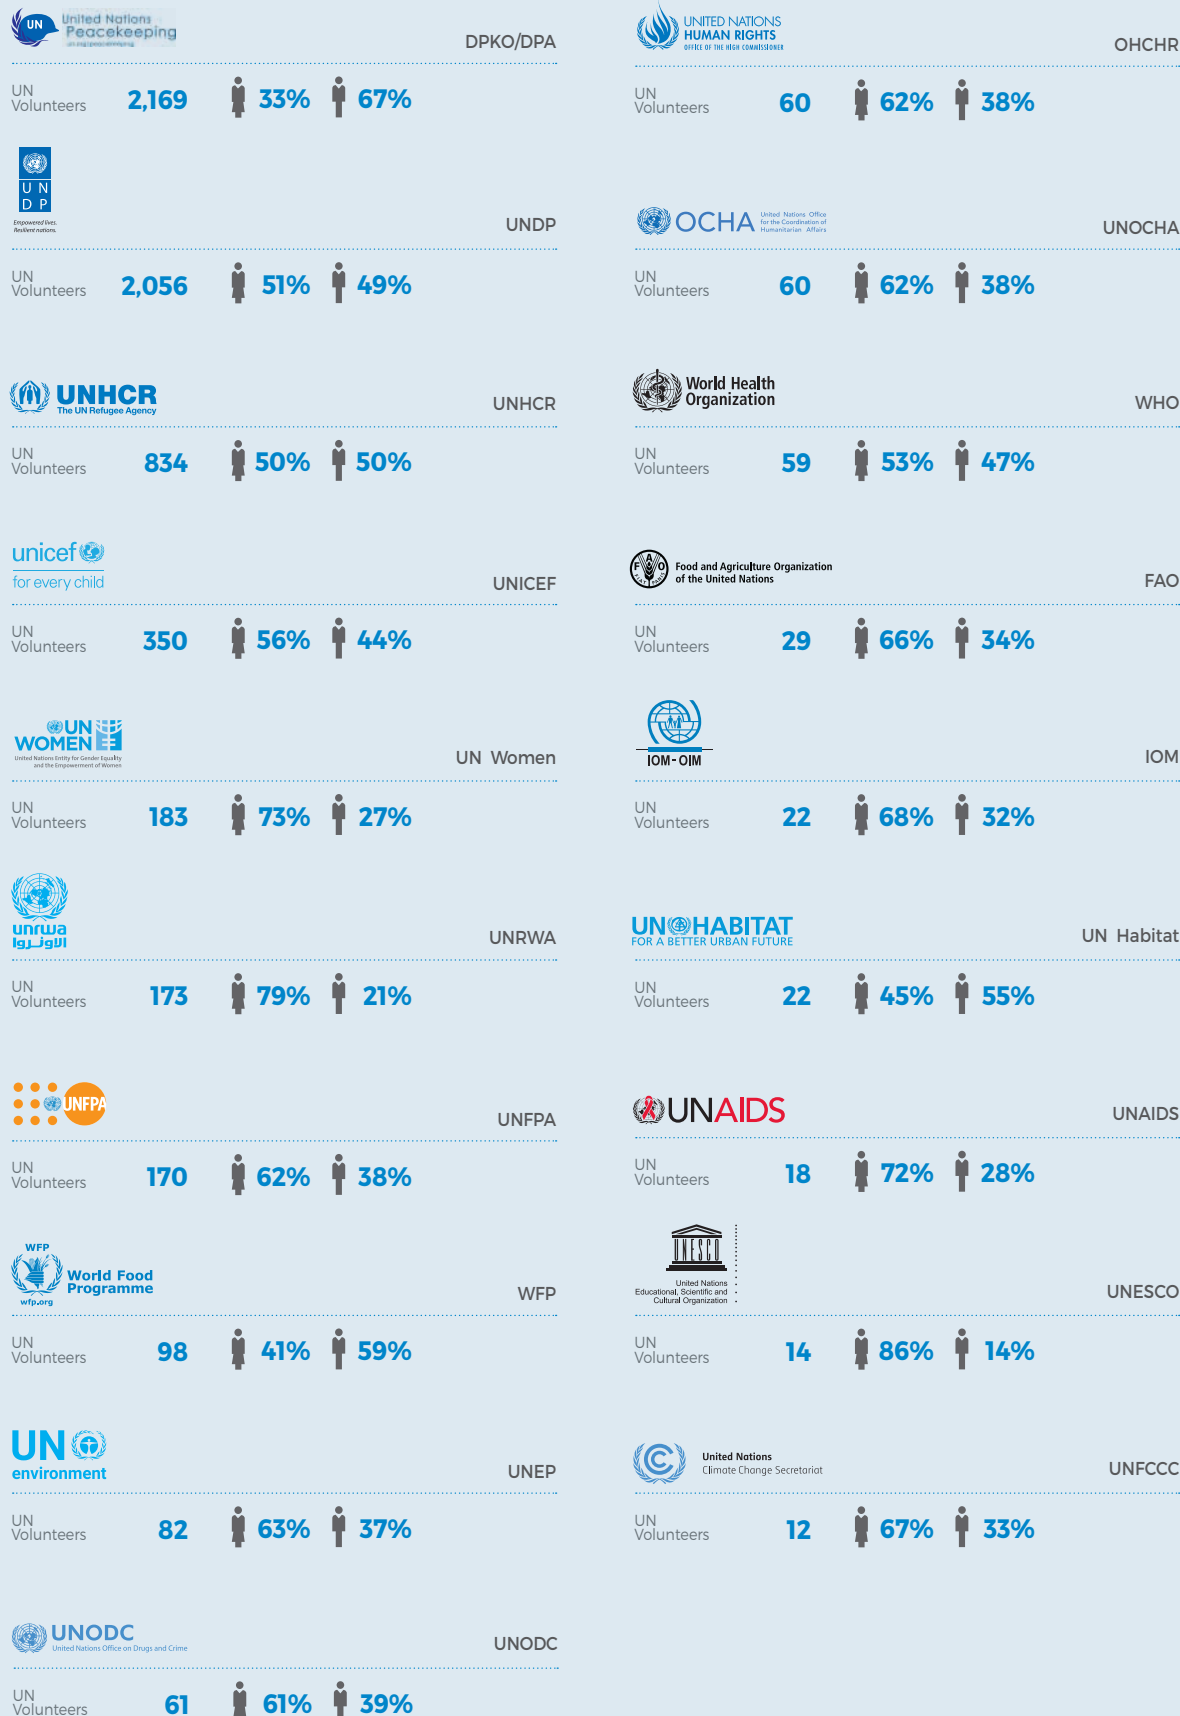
UN United Nations Peacekeeping

DPKO/DPA

UN Volunteers 2,169 33% 67%

UN DP
Empowered lives. Resilient nations.

UNDP

UN Volunteers 2,056 51% 49%

UNHCR The UN Refugee Agency

UNHCR

UN Volunteers 834 50% 50%

unicef for every child

UNICEF

UN Volunteers 350 56% 44%

UN WOMEN
United Nations Entity for Gender Equality and the Empowerment of Women

UN Women

UN Volunteers 183 73% 27%

unrwa الاونروا

UNRWA

UN Volunteers 173 79% 21%

UNFPA

UNFPA

UN Volunteers 170 62% 38%

WFP World Food Programme wfp.org

WFP

UN Volunteers 98 41% 59%

UN environment

UNEP

UN Volunteers 82 63% 37%

UNODC United Nations Office on Drugs and Crime

UNODC

UN Volunteers 61 61% 39%

UNITED NATIONS HUMAN RIGHTS OFFICE OF THE HIGH COMMISSIONER

OHCHR

UN Volunteers 60 62% 38%

OCHA United Nations Office for the Coordination of Humanitarian Affairs

UNOCHA

UN Volunteers 60 62% 38%

World Health Organization

WHO

UN Volunteers 59 53% 47%

Food and Agriculture Organization of the United Nations

FAO

UN Volunteers 29 66% 34%

IOM · OIM

IOM

UN Volunteers 22 68% 32%

UN HABITAT FOR A BETTER URBAN FUTURE

UN Habitat

UN Volunteers 22 45% 55%

UNAIDS

UNAIDS

UN Volunteers 18 72% 28%

UNESCO United Nations Educational, Scientific and Cultural Organization

UNESCO

UN Volunteers 14 86% 14%

United Nations Climate Change Secretariat

UNFCCC

UN Volunteers 12 67% 33%